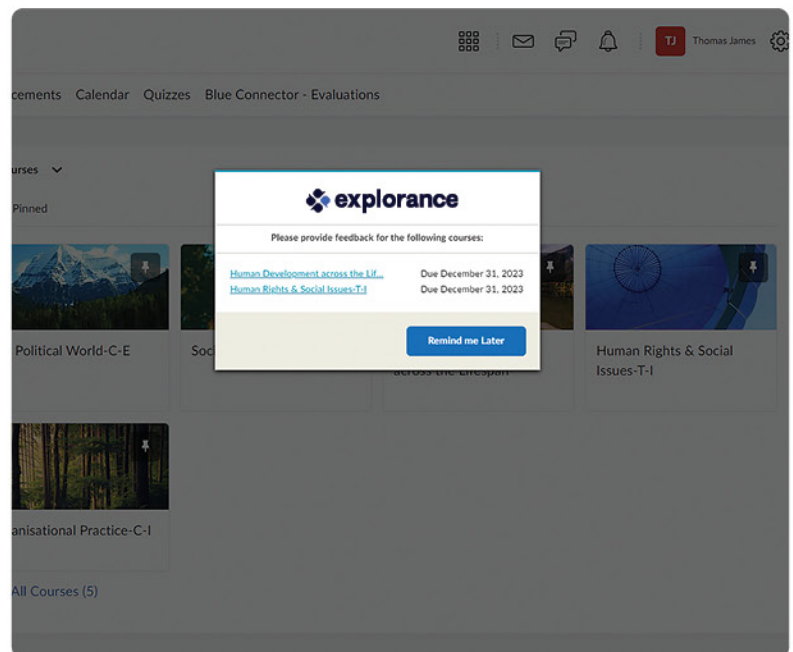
TJ Thomas James

cements Calendar Quizzes Blue Connector - Evaluations

urses

Pinned

explorance

Please provide feedback for the following courses:

Human Development across the Lif... Due December 31, 2023
Human Rights & Social Issues-T-I Due December 31, 2023

Remind me Later

Political World-C-E

Soc

across the Lifespan

Human Rights & Social Issues-T-I

anisational Practice-C-I

All Courses (5)